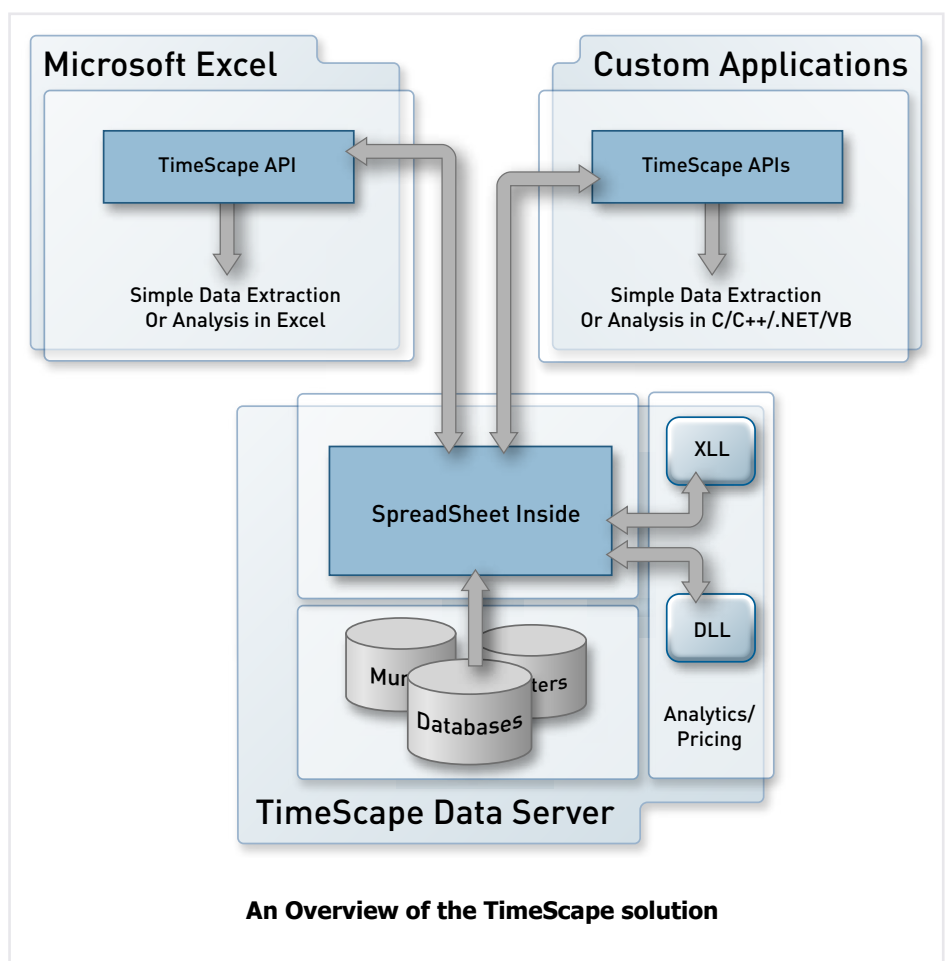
Microsoft Excel

TimeScape API

Simple Data Extraction
Or Analysis in Excel

Custom Applications

TimeScape APIs

Simple Data Extraction
Or Analysis in C/C++/.NET/VB

SpreadSheet Inside

XLL

DLL

Mu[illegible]

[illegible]ters

Databases

Analytics/
Pricing

TimeScape Data Server

**An Overview of the TimeScape solution**